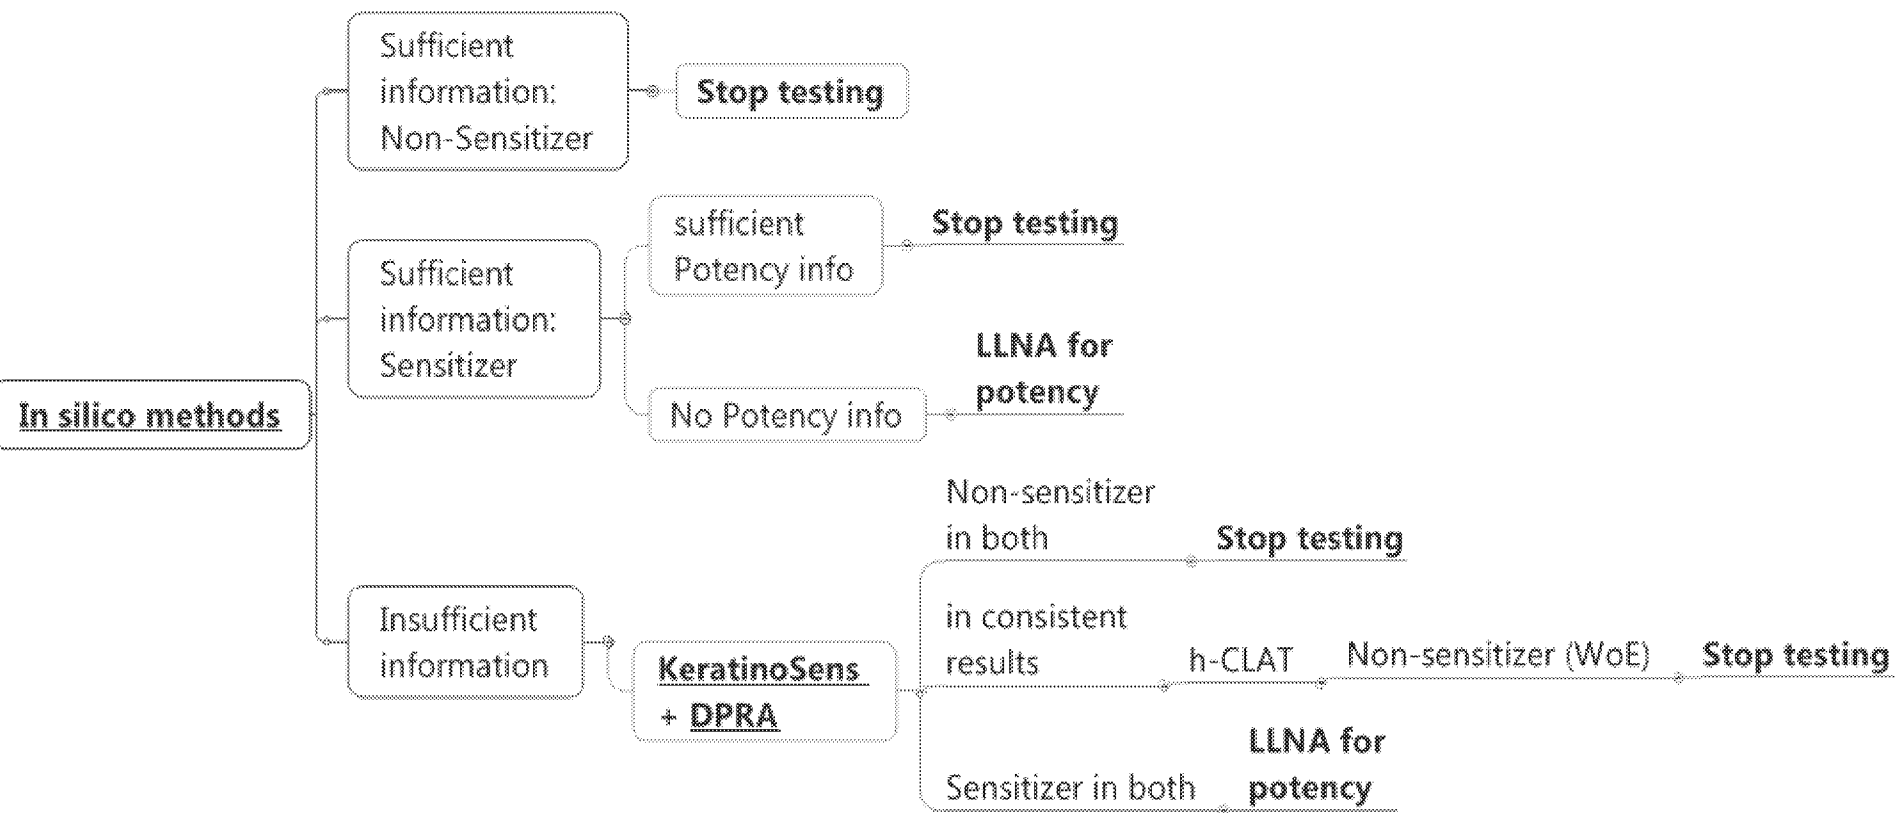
In silico methods

Sufficient information: Non-Sensitizer

Stop testing

Sufficient information: Sensitizer

sufficient Potency info

Stop testing

No Potency info

LLNA for potency

Insufficient information

KeratinoSens + DPRA

Non-sensitizer in both

Stop testing

in consistent results

h-CLAT

Non-sensitizer (WoE)

Stop testing

Sensitizer in both

LLNA for potency